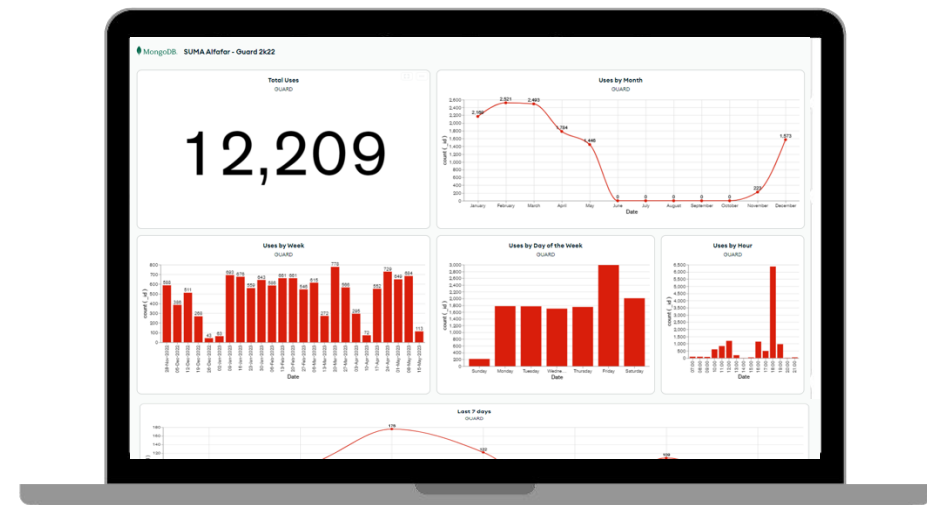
MongoDB. SUMA Alfafar - Guard 2k22

Total Uses
GUARD

12,209

Uses by Month
GUARD

2,600
2,400
2,200
2,000
1,800
1,600
1,400
1,200
1,000
800
600
400
200
0

2,150
2,521
2,480
1,724
1,446
0
0
0
0
0
223
1,573

count ( _id )

January
February
March
April
May
June
July
August
September
October
November
December

Date

Uses by Week
GUARD

800
700
600
500
400
300
200
100
0

count ( _id )

Date

Uses by Day of the Week
GUARD

3,000
2,800
2,600
2,400
2,200
2,000
1,800
1,600
1,400
1,200
1,000
800
600
400
200
0

count ( _id )

Sunday
Monday
Tuesday
Wedne
Thursday
Friday
Saturday

Date

Uses by Hour
GUARD

6,500
6,000
5,500
5,000
4,500
4,000
3,500
3,000
2,500
2,000
1,500
1,000
500
0

count ( _id )

Date

Last 7 days
GUARD

180
160
140
120

179
122
106